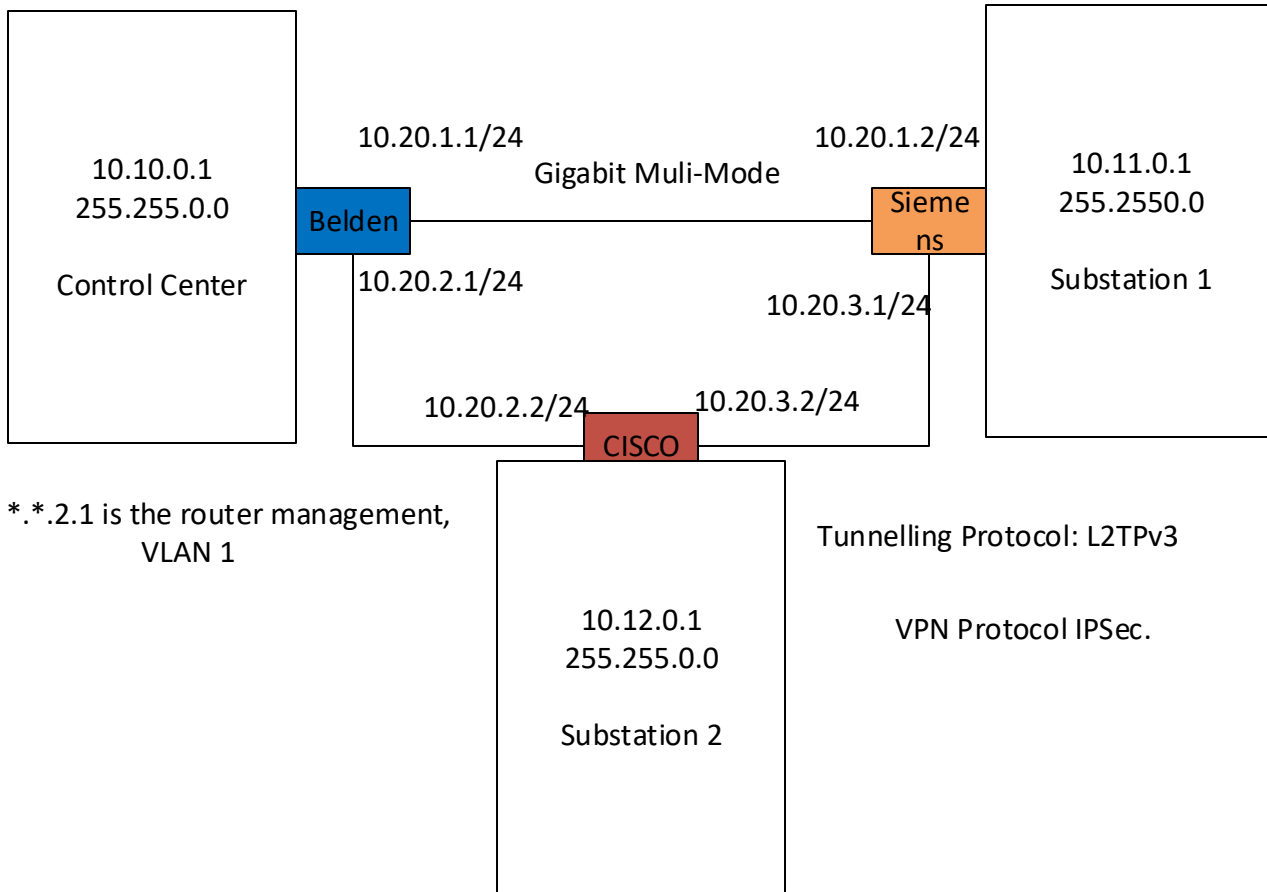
10.10.0.1
255.255.0.0

Control Center

10.20.1.1/24

Gigabit Muli-Mode

10.20.1.2/24

10.11.0.1
255.2550.0

Substation 1

Belden

Siemens

10.20.2.1/24

10.20.3.1/24

10.20.2.2/24

CISCO

10.20.3.2/24

*.*.2.1 is the router management, VLAN 1

10.12.0.1
255.255.0.0

Substation 2

Tunnelling Protocol: L2TPv3

VPN Protocol IPSec.